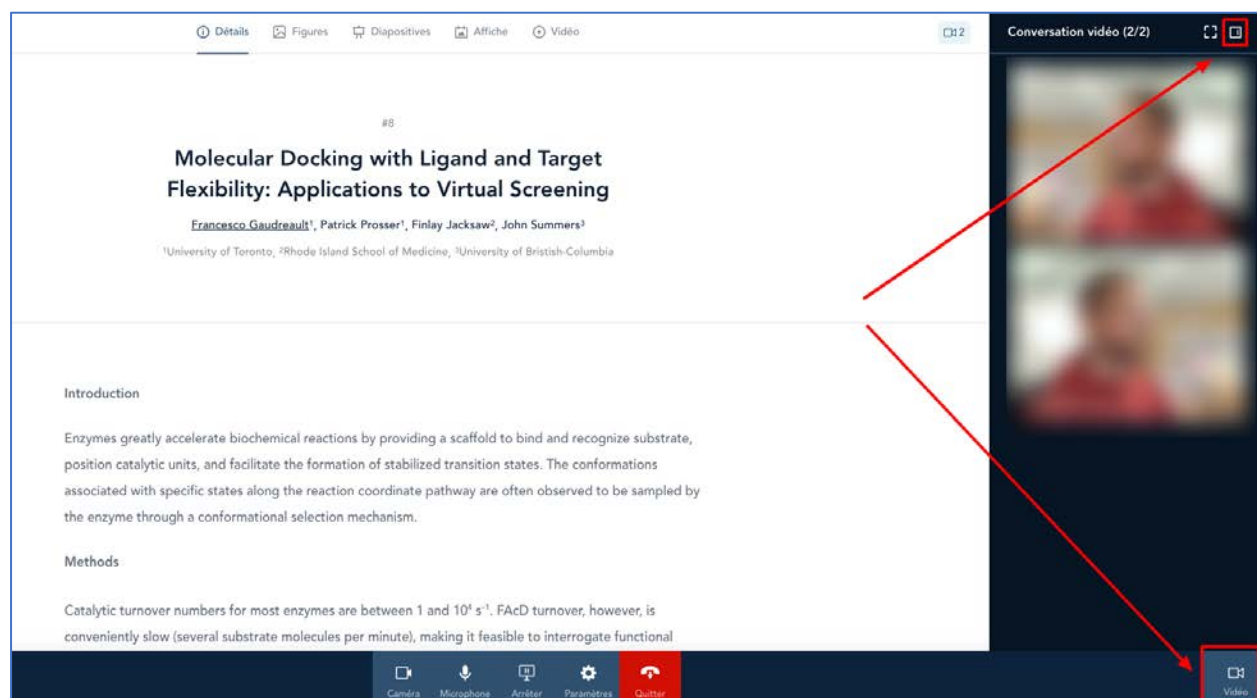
Détails Figures Diapositives Affiche Vidéo

2

Conversation vidéo (2/2)

#8

Molecular Docking with Ligand and Target Flexibility: Applications to Virtual Screening

Francesco Gaudreault¹, Patrick Prosser¹, Finlay Jacksaw², John Summers³

¹University of Toronto, ²Rhode Island School of Medicine, ³University of Bristish-Columbia

Introduction

Enzymes greatly accelerate biochemical reactions by providing a scaffold to bind and recognize substrate, position catalytic units, and facilitate the formation of stabilized transition states. The conformations associated with specific states along the reaction coordinate pathway are often observed to be sampled by the enzyme through a conformational selection mechanism.

Methods

Catalytic turnover numbers for most enzymes are between 1 and $10^4$ $s^{-1}$. FAcD turnover, however, is conveniently slow (several substrate molecules per minute), making it feasible to interrogate functional

Caméra Microphone Arrêter Paramètres Quitter

Vidéo